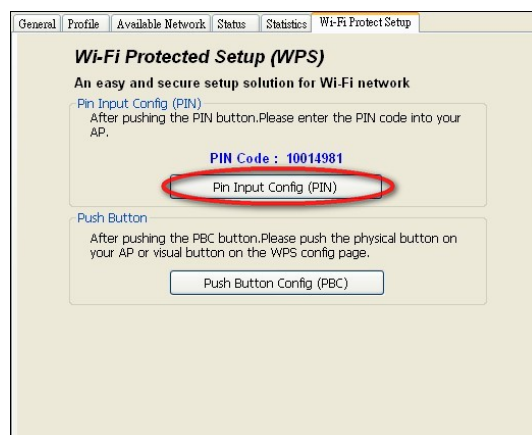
General | Profile | Available Network | Status | Statistics | Wi-Fi Protect Setup

Wi-Fi Protected Setup (WPS)

An easy and secure setup solution for Wi-Fi network

Pin Input Config (PIN)

After pushing the PIN button.Please enter the PIN code into your AP.

PIN Code : 10014981

Pin Input Config (PIN)

Push Button

After pushing the PBC button.Please push the physical button on your AP or visual button on the WPS config page.

Push Button Config (PBC)